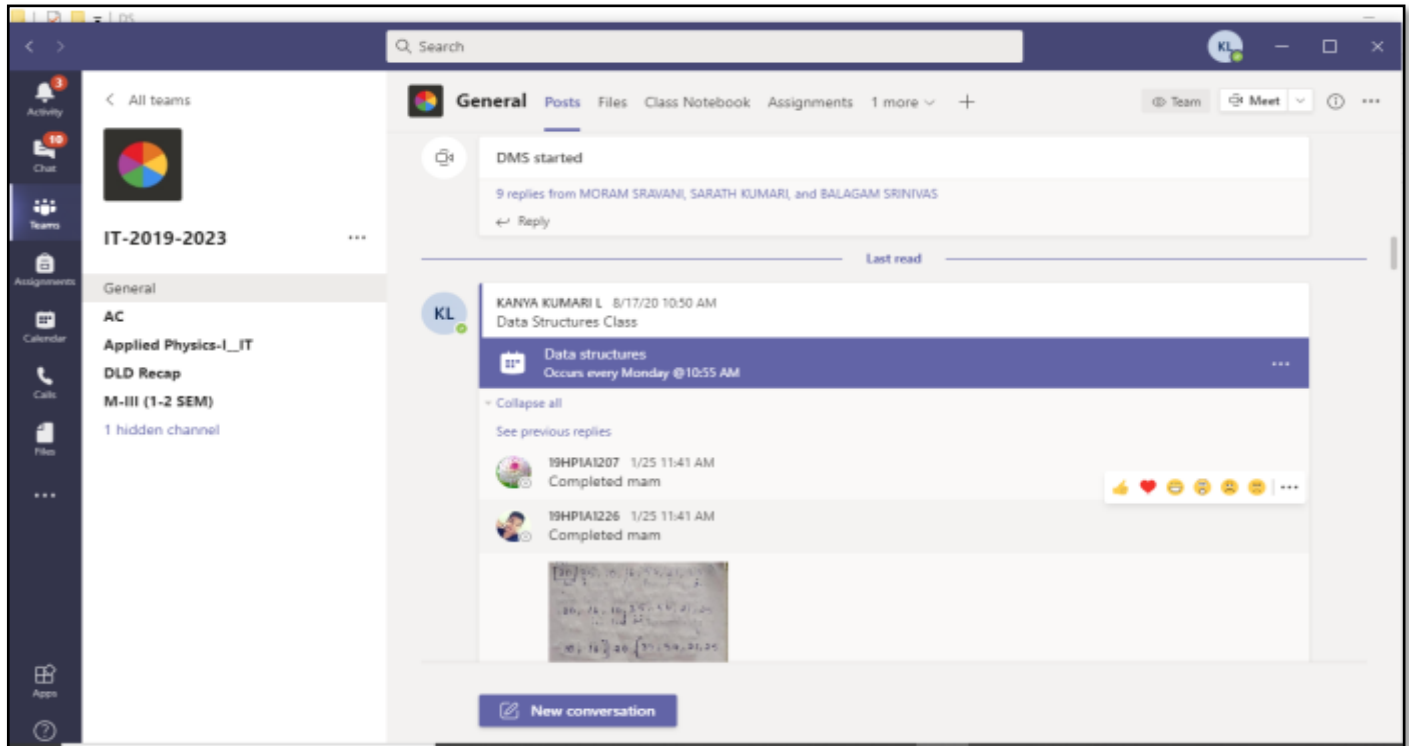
DS

Search

KL

3
Activity
10
Chat
Teams
Assignments
Calendar
Calls
Files
...
Apps

< All teams

IT-2019-2023 ...

General
AC
Applied Physics-I__IT
DLD Recap
M-III (1-2 SEM)
1 hidden channel

General Posts Files Class Notebook Assignments 1 more +

Team Meet

DMS started
9 replies from MORAM SRAVANI, SARATH KUMARI, and BALAGAM SRINIVAS
Reply

Last read

KL
KANYA KUMARI L 8/17/20 10:50 AM
Data Structures Class

Data structures
Occurs every Monday @10:55 AM

Collapse all
See previous replies

19HP1A1207 1/25 11:41 AM
Completed mam

19HP1A1226 1/25 11:41 AM
Completed mam

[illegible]

New conversation